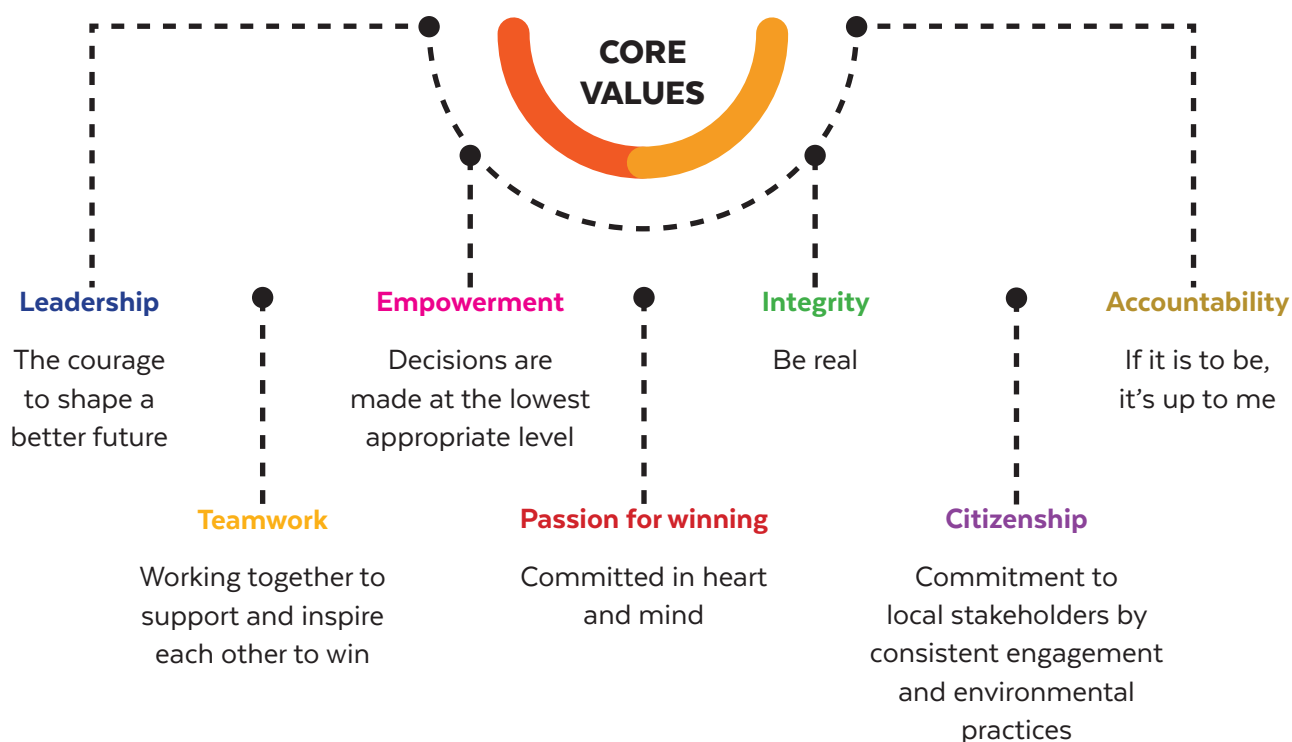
CORE VALUES

Leadership

The courage to shape a better future

Teamwork

Working together to support and inspire each other to win

Empowerment

Decisions are made at the lowest appropriate level

Passion for winning

Committed in heart and mind

Integrity

Be real

Citizenship

Commitment to local stakeholders by consistent engagement and environmental practices

Accountability

If it is to be, it's up to me